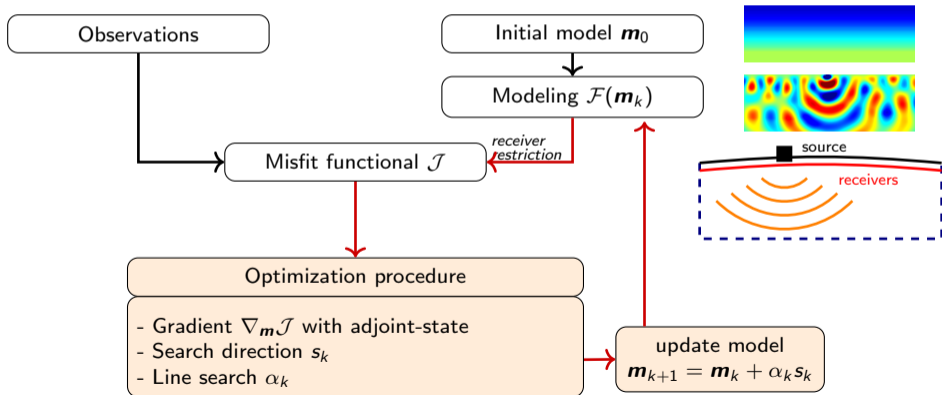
Observations

Initial model $\boldsymbol{m}_0$

Modeling $\mathcal{F}(\boldsymbol{m}_k)$

receiver restriction

Misfit functional $\mathcal{J}$

source

receivers

Optimization procedure

- Gradient $\nabla_{\boldsymbol{m}}\mathcal{J}$ with adjoint-state
- Search direction $\boldsymbol{s}_k$
- Line search $\alpha_k$

update model
$\boldsymbol{m}_{k+1} = \boldsymbol{m}_k + \alpha_k \boldsymbol{s}_k$